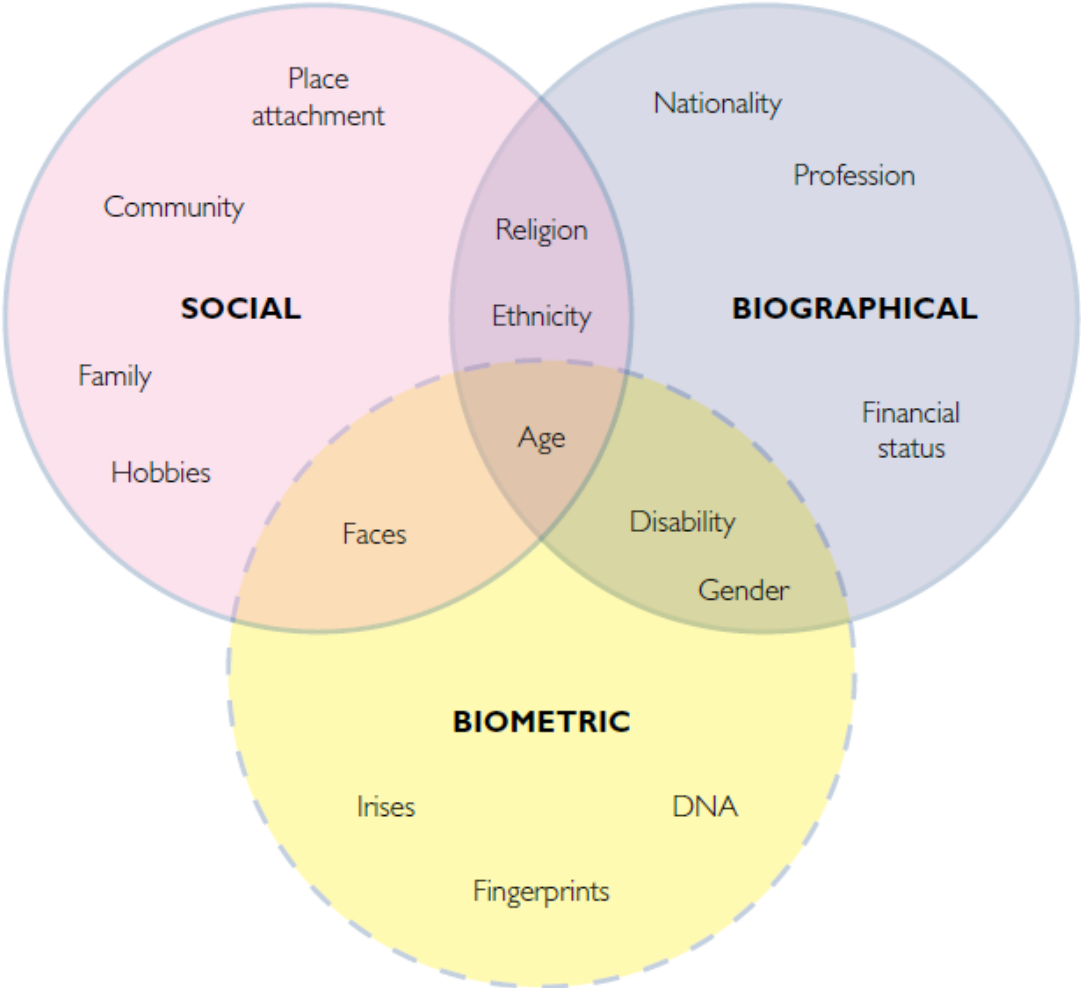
Place attachment

Nationality

Profession

Community

Religion

SOCIAL

Ethnicity

BIOGRAPHICAL

Family

Financial status

Age

Hobbies

Faces

Disability

Gender

BIOMETRIC

Irises

DNA

Fingerprints